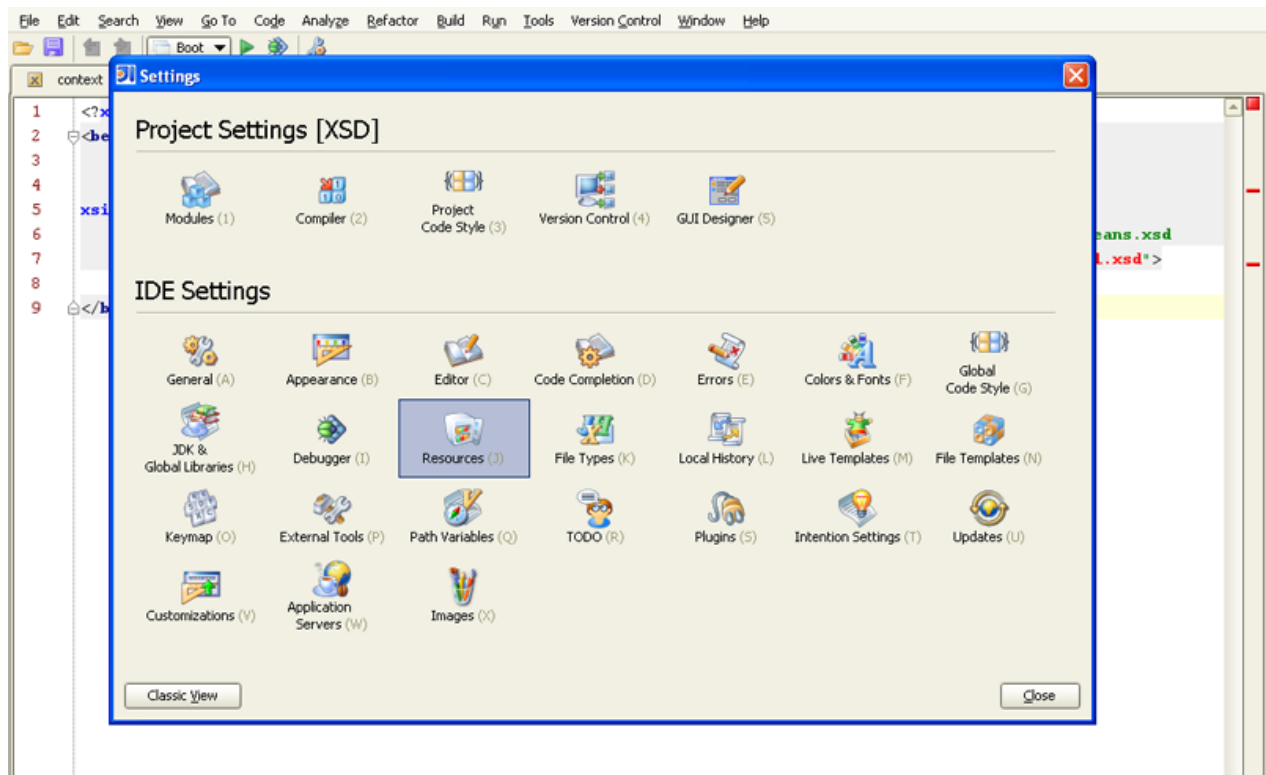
File Edit Search View Go To Code Analyze Refactor Build Run Tools Version Control Window Help

Boot

context

Settings

1 <?x
2 <be
3
4
5 xsi
6
7
8
9 </b

eans.xsd
l.xsd">

Project Settings [XSD]

Modules (1)
Compiler (2)
Project Code Style (3)
Version Control (4)
GUI Designer (5)

IDE Settings

General (A)
Appearance (B)
Editor (C)
Code Completion (D)
Errors (E)
Colors & Fonts (F)
Global Code Style (G)
JDK & Global Libraries (H)
Debugger (I)
Resources (J)
File Types (K)
Local History (L)
Live Templates (M)
File Templates (N)
Keymap (O)
External Tools (P)
Path Variables (Q)
TODO (R)
Plugins (S)
Intention Settings (T)
Updates (U)
Customizations (V)
Application Servers (W)
Images (X)

Classic View

Close